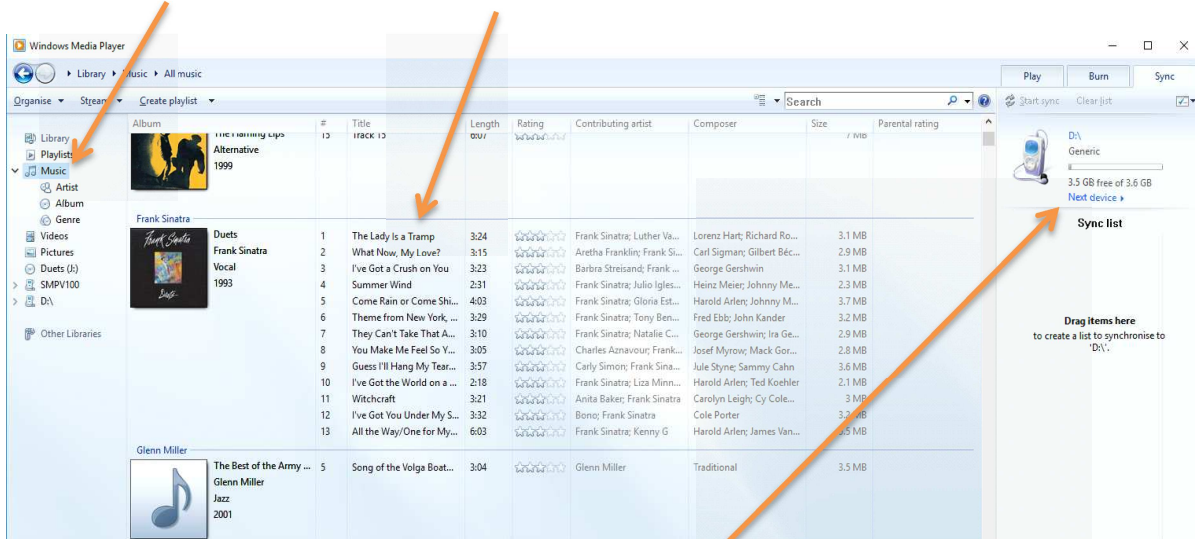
Windows Media Player

Library ▸ Music ▸ All music

Play | Burn | Sync

Organise ▾ Stream ▾ Create playlist ▾

Search

Start sync Clear list

Library
Playlists
Music
Artist
Album
Genre
Videos
Pictures
Duets (J:)
SMPV100
D:\

Other Libraries

| Album | # | Title | Length | Rating | Contributing artist | Composer | Size | Parental rating |
|---|---|---|---|---|---|---|---|---|
| The Flaming Lips | 15 | Track 15 | 6:07 | | | | 7 MB | |
| Alternative | | | | | | | | |
| 1999 | | | | | | | | |
| **Frank Sinatra** | | | | | | | | |
| Duets | 1 | The Lady Is a Tramp | 3:24 | | Frank Sinatra; Luther Va... | Lorenz Hart; Richard Ro... | 3.1 MB | |
| Frank Sinatra | 2 | What Now, My Love? | 3:15 | | Aretha Franklin; Frank Si... | Carl Sigman; Gilbert Béc... | 2.9 MB | |
| Vocal | 3 | I've Got a Crush on You | 3:23 | | Barbra Streisand; Frank ... | George Gershwin | 3.1 MB | |
| 1993 | 4 | Summer Wind | 2:31 | | Frank Sinatra; Julio Igles... | Heinz Meier; Johnny Me... | 2.3 MB | |
| | 5 | Come Rain or Come Shi... | 4:03 | | Frank Sinatra; Gloria Est... | Harold Arlen; Johnny M... | 3.7 MB | |
| | 6 | Theme from New York, ... | 3:29 | | Frank Sinatra; Tony Ben... | Fred Ebb; John Kander | 3.2 MB | |
| | 7 | They Can't Take That A... | 3:10 | | Frank Sinatra; Natalie C... | George Gershwin; Ira Ge... | 2.9 MB | |
| | 8 | You Make Me Feel So Y... | 3:05 | | Charles Aznavour; Frank... | Josef Myrow; Mack Gor... | 2.8 MB | |
| | 9 | Guess I'll Hang My Tear... | 3:57 | | Carly Simon; Frank Sina... | Jule Styne; Sammy Cahn | 3.6 MB | |
| | 10 | I've Got the World on a ... | 2:18 | | Frank Sinatra; Liza Minn... | Harold Arlen; Ted Koehler | 2.1 MB | |
| | 11 | Witchcraft | 3:21 | | Anita Baker; Frank Sinatra | Carolyn Leigh; Cy Cole... | 3 MB | |
| | 12 | I've Got You Under My S... | 3:32 | | Bono; Frank Sinatra | Cole Porter | 3.2 MB | |
| | 13 | All the Way/One for My... | 6:03 | | Frank Sinatra; Kenny G | Harold Arlen; James Van... | 5.5 MB | |
| **Glenn Miller** | | | | | | | | |
| The Best of the Army ... | 5 | Song of the Volga Boat... | 3:04 | | Glenn Miller | Traditional | 3.5 MB | |
| Glenn Miller | | | | | | | | |
| Jazz | | | | | | | | |
| 2001 | | | | | | | | |

D:\
Generic
3.5 GB free of 3.6 GB
Next device ▸

Sync list

Drag items here
to create a list to synchronise to 'D:\'.